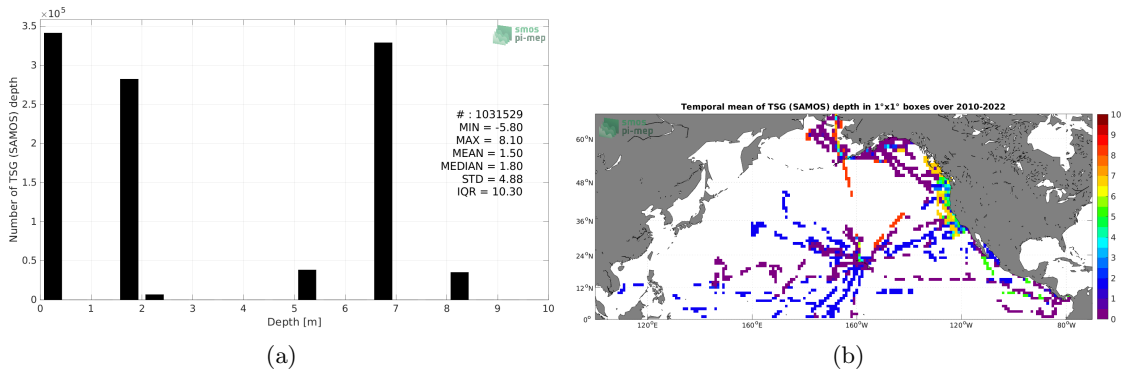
$\times 10^5$
3.5
3
2.5
2
1.5
1
0.5
0
Number of TSG (SAMOS) depth
0 1 2 3 4 5 6 7 8 9 10
Depth [m]
smos pi-mep
# : 1031529
MIN = -5.80
MAX = 8.10
MEAN = 1.50
MEDIAN = 1.80
STD = 4.88
IQR = 10.30

(a)

Temporal mean of TSG (SAMOS) depth in 1°x1° boxes over 2010-2022
smos pi-mep
60°N
48°N
36°N
24°N
12°N
0°
120°E
160°E
160°W
120°W
80°W
10
9
8
7
6
5
4
3
2
1
0

(b)